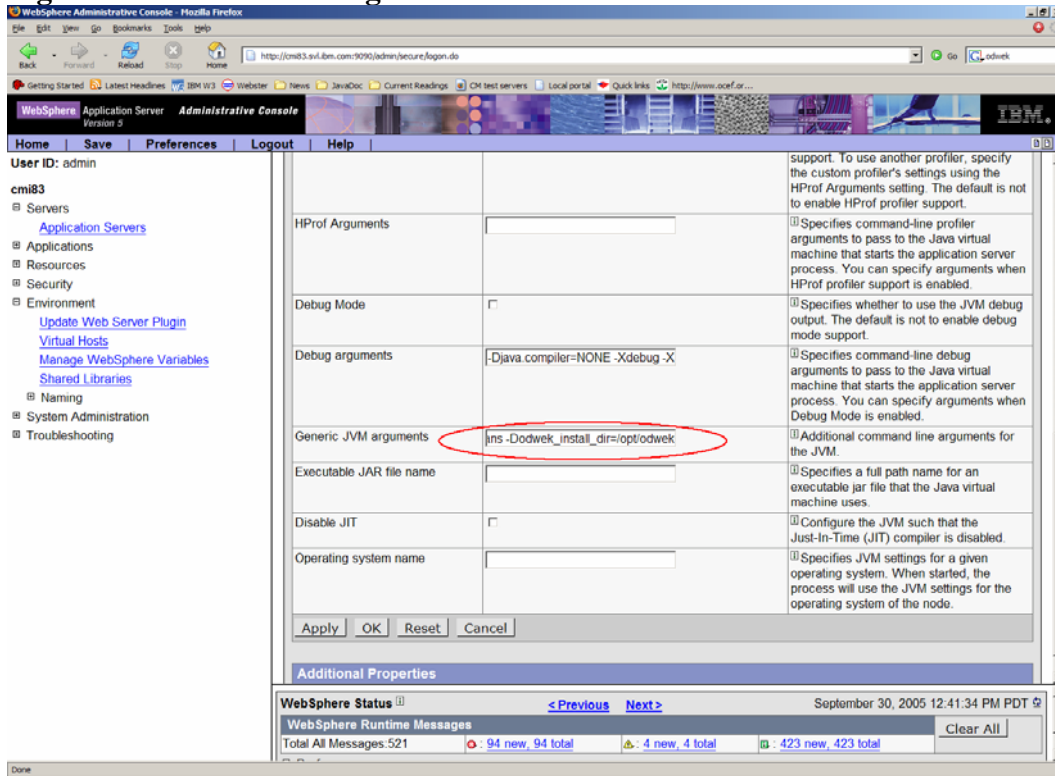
WebSphere Administrative Console - Mozilla Firefox

File Edit View Go Bookmarks Tools Help

Back Forward Reload Stop Home http://cmi83.svl.ibm.com:9090/admin/secure/logon.do Go odwek

Getting Started Latest Headlines IBM W3 Webster News JavaDoc Current Readings CM test servers Local portal Quick links http://www.ocef.or...

WebSphere Application Server Version 5 Administrative Console IBM.

Home | Save | Preferences | Logout | Help

User ID: admin

cmi83
⊟ Servers
Application Servers
⊞ Applications
⊞ Resources
⊞ Security
⊟ Environment
Update Web Server Plugin
Virtual Hosts
Manage WebSphere Variables
Shared Libraries
⊞ Naming
⊞ System Administration
⊞ Troubleshooting

| | | support. To use another profiler, specify the custom profiler's settings using the HProf Arguments setting. The default is not to enable HProf profiler support. |
|---|---|---|
| HProf Arguments | | Specifies command-line profiler arguments to pass to the Java virtual machine that starts the application server process. You can specify arguments when HProf profiler support is enabled. |
| Debug Mode | ☐ | Specifies whether to use the JVM debug output. The default is not to enable debug mode support. |
| Debug arguments | -Djava.compiler=NONE -Xdebug -X | Specifies command-line debug arguments to pass to the Java virtual machine that starts the application server process. You can specify arguments when Debug Mode is enabled. |
| Generic JVM arguments | ins -Dodwek_install_dir=/opt/odwek | Additional command line arguments for the JVM. |
| Executable JAR file name | | Specifies a full path name for an executable jar file that the Java virtual machine uses. |
| Disable JIT | ☐ | Configure the JVM such that the Just-In-Time (JIT) compiler is disabled. |
| Operating system name | | Specifies JVM settings for a given operating system. When started, the process will use the JVM settings for the operating system of the node. |

Apply OK Reset Cancel

Additional Properties

WebSphere Status <Previous Next> September 30, 2005 12:41:34 PM PDT

WebSphere Runtime Messages Clear All

Total All Messages:521 : 94 new, 94 total : 4 new, 4 total : 423 new, 423 total

Done